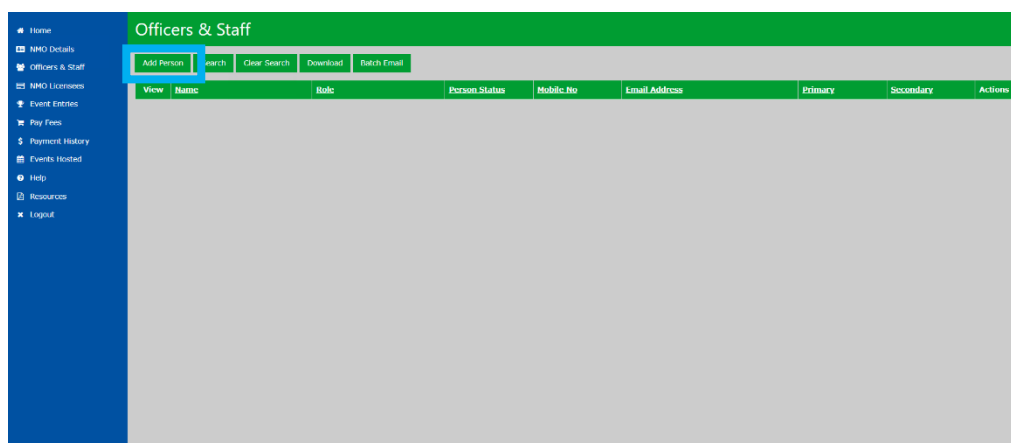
Home
NMO Details
Officers & Staff
NMO Licensees
Event Entries
Pay Fees
Payment History
Events Hosted
Help
Resources
Logout

Officers & Staff

Add Person
Search
Clear Search
Download
Batch Email

| View | Name | Role | Person Status | Mobile No | Email Address | Primary | Secondary | Actions |
|---|---|---|---|---|---|---|---|---|